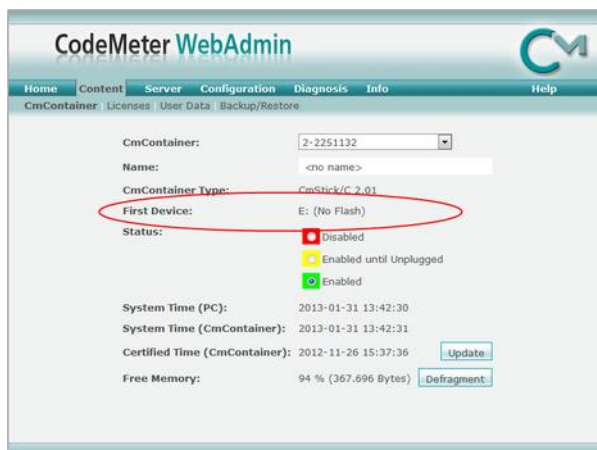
CodeMeter WebAdmin

CM

Home Content Server Configuration Diagnosis Info Help

CmContainer Licenses User Data Backup/Restore

CmContainer: 2-2251132

Name: <no name>

CmContainer Type: CmStick/C 2.01

First Device: E: (No Flash)

Status: Disabled

Enabled until Unplugged

Enabled

System Time (PC): 2013-01-31 13:42:30

System Time (CmContainer): 2013-01-31 13:42:31

Certified Time (CmContainer): 2012-11-26 15:37:36 Update

Free Memory: 94 % (367.696 Bytes) Defragment